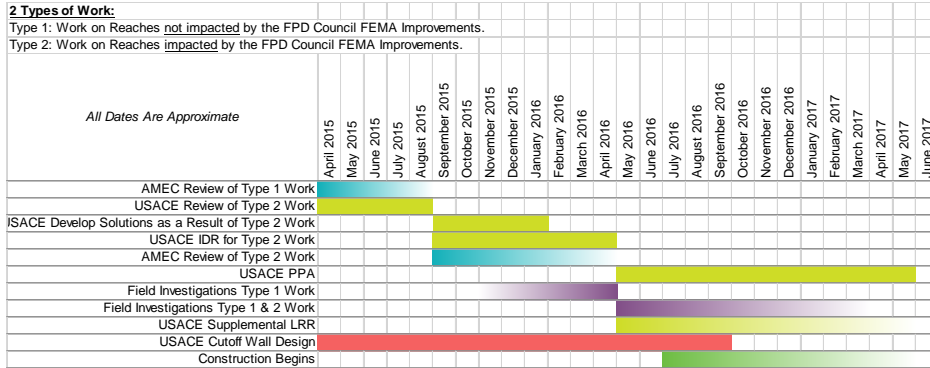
**2 Types of Work:**

Type 1: Work on Reaches not impacted by the FPD Council FEMA Improvements.

Type 2: Work on Reaches impacted by the FPD Council FEMA Improvements.

| *All Dates Are Approximate* | April 2015 | May 2015 | June 2015 | July 2015 | August 2015 | September 2015 | October 2015 | November 2015 | December 2015 | January 2016 | February 2016 | March 2016 | April 2016 | May 2016 | June 2016 | July 2016 | August 2016 | September 2016 | October 2016 | November 2016 | December 2016 | January 2017 | February 2017 | March 2017 | April 2017 | May 2017 | June 2017 |
|---|---|---|---|---|---|---|---|---|---|---|---|---|---|---|---|---|---|---|---|---|---|---|---|---|---|---|---|
| AMEC Review of Type 1 Work | | | | | | | | | | | | | | | | | | | | | | | | | | | |
| USACE Review of Type 2 Work | | | | | | | | | | | | | | | | | | | | | | | | | | | |
| USACE Develop Solutions as a Result of Type 2 Work | | | | | | | | | | | | | | | | | | | | | | | | | | | |
| USACE IDR for Type 2 Work | | | | | | | | | | | | | | | | | | | | | | | | | | | |
| AMEC Review of Type 2 Work | | | | | | | | | | | | | | | | | | | | | | | | | | | |
| USACE PPA | | | | | | | | | | | | | | | | | | | | | | | | | | | |
| Field Investigations Type 1 Work | | | | | | | | | | | | | | | | | | | | | | | | | | | |
| Field Investigations Type 1 & 2 Work | | | | | | | | | | | | | | | | | | | | | | | | | | | |
| USACE Supplemental LRR | | | | | | | | | | | | | | | | | | | | | | | | | | | |
| USACE Cutoff Wall Design | | | | | | | | | | | | | | | | | | | | | | | | | | | |
| Construction Begins | | | | | | | | | | | | | | | | | | | | | | | | | | | |